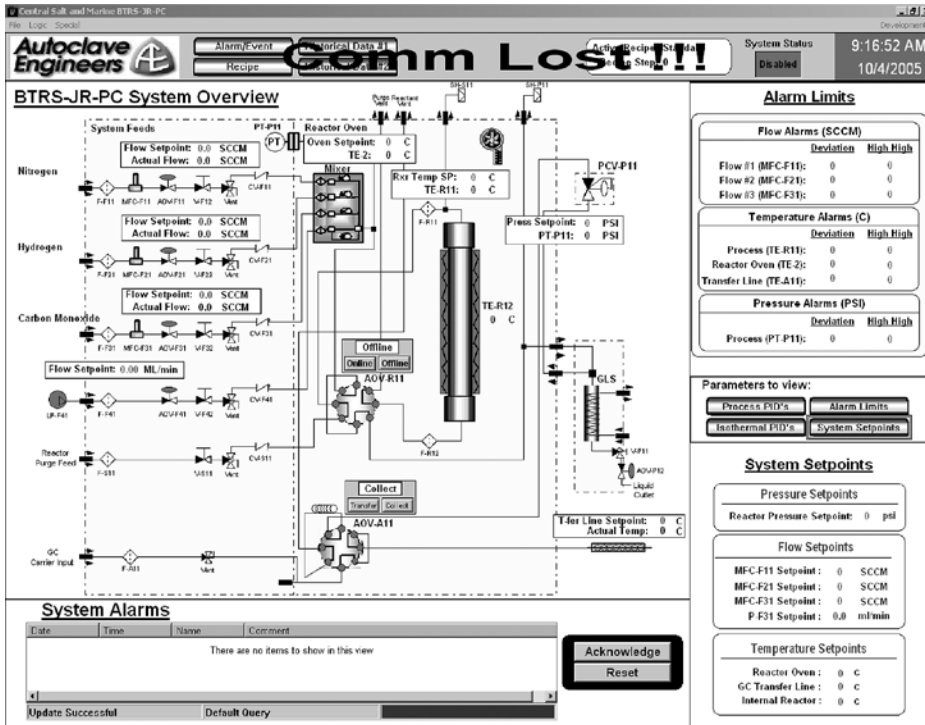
Central Salt and Marine BTRS-JR-PC
File Logic Special
Development

Autoclave Engineers
Alarm/Event
Historical Data #1
Recipe
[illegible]
Comm Lost!!!
Active Recipe: Standa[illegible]
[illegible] Step: 0
System Status
Disabled
9:16:52 AM
10/4/2005

BTRS-JR-PC System Overview

System Feeds
PT-P11
PT
Reactor Oven
Oven Setpoint: 0 C
TE-2: 0 C
Purge Reactant Vent
SH-P11
SH-P11

Flow Setpoint: 0.0 SCCM
Actual Flow: 0.0 SCCM
Nitrogen
F-F11 MFC-F11 AOV-F11 V-F12 Vent
CV-F11
Mixer

Flow Setpoint: 0.0 SCCM
Actual Flow: 0.0 SCCM
Hydrogen
F-F21 MFC-F21 AOV-F21 V-F22 Vent
CV-F21

Flow Setpoint: 0.0 SCCM
Actual Flow: 0.0 SCCM
Carbon Monoxide
F-F31 MFC-F31 AOV-F31 V-F32 Vent
CV-F31

Flow Setpoint: 0.00 ML/min
LP-F41 F-F41 AOV-F41 V-F42 Vent
CV-F41

Reactor Purge Feed
F-S11 V-S11 Vent
CV-S11

GC Carrier Input
F-A11 Vent

Rxr Temp SP: 0 C
TE-R11: 0 C
F-R11
Press Setpoint: 0 PSI
PT-P11: 0 PSI
PCV-P11
TE-R12
0 C
Offline
Online Offline
AOV-R11
F-R12
GLS
V-P11
AOV-P12
Liquid Outlet
Collect
Transfer Collect
AOV-A11
T-fer Line Setpoint: 0 C
Actual Temp: 0 C

Alarm Limits

Flow Alarms (SCCM)
| | Deviation | High High |
|---|---|---|
| Flow #1 (MFC-F11): | 0 | 0 |
| Flow #2 (MFC-F21): | 0 | 0 |
| Flow #3 (MFC-F31): | 0 | 0 |

Temperature Alarms (C)
| | Deviation | High High |
|---|---|---|
| Process (TE-R11): | 0 | 0 |
| Reactor Oven (TE-2): | 0 | 0 |
| Transfer Line (TE-A11): | 0 | 0 |

Pressure Alarms (PSI)
| | Deviation | High High |
|---|---|---|
| Process (PT-P11): | 0 | 0 |

Parameters to view:
Process PID's
Alarm Limits
Isothermal PID's
System Setpoints

System Setpoints

Pressure Setpoints
Reactor Pressure Setpoint: 0 psi

Flow Setpoints
MFC-F11 Setpoint: 0 SCCM
MFC-F21 Setpoint: 0 SCCM
MFC-F31 Setpoint: 0 SCCM
P F31 Setpoint: 0.0 ml/min

Temperature Setpoints
Reactor Oven: 0 C
GC Transfer Line: 0 C
Internal Reactor: 0 C

System Alarms
| Date | Time | Name | Comment |
|---|---|---|---|
| | | | There are no items to show in this view |

Acknowledge
Reset

Update Successful
Default Query